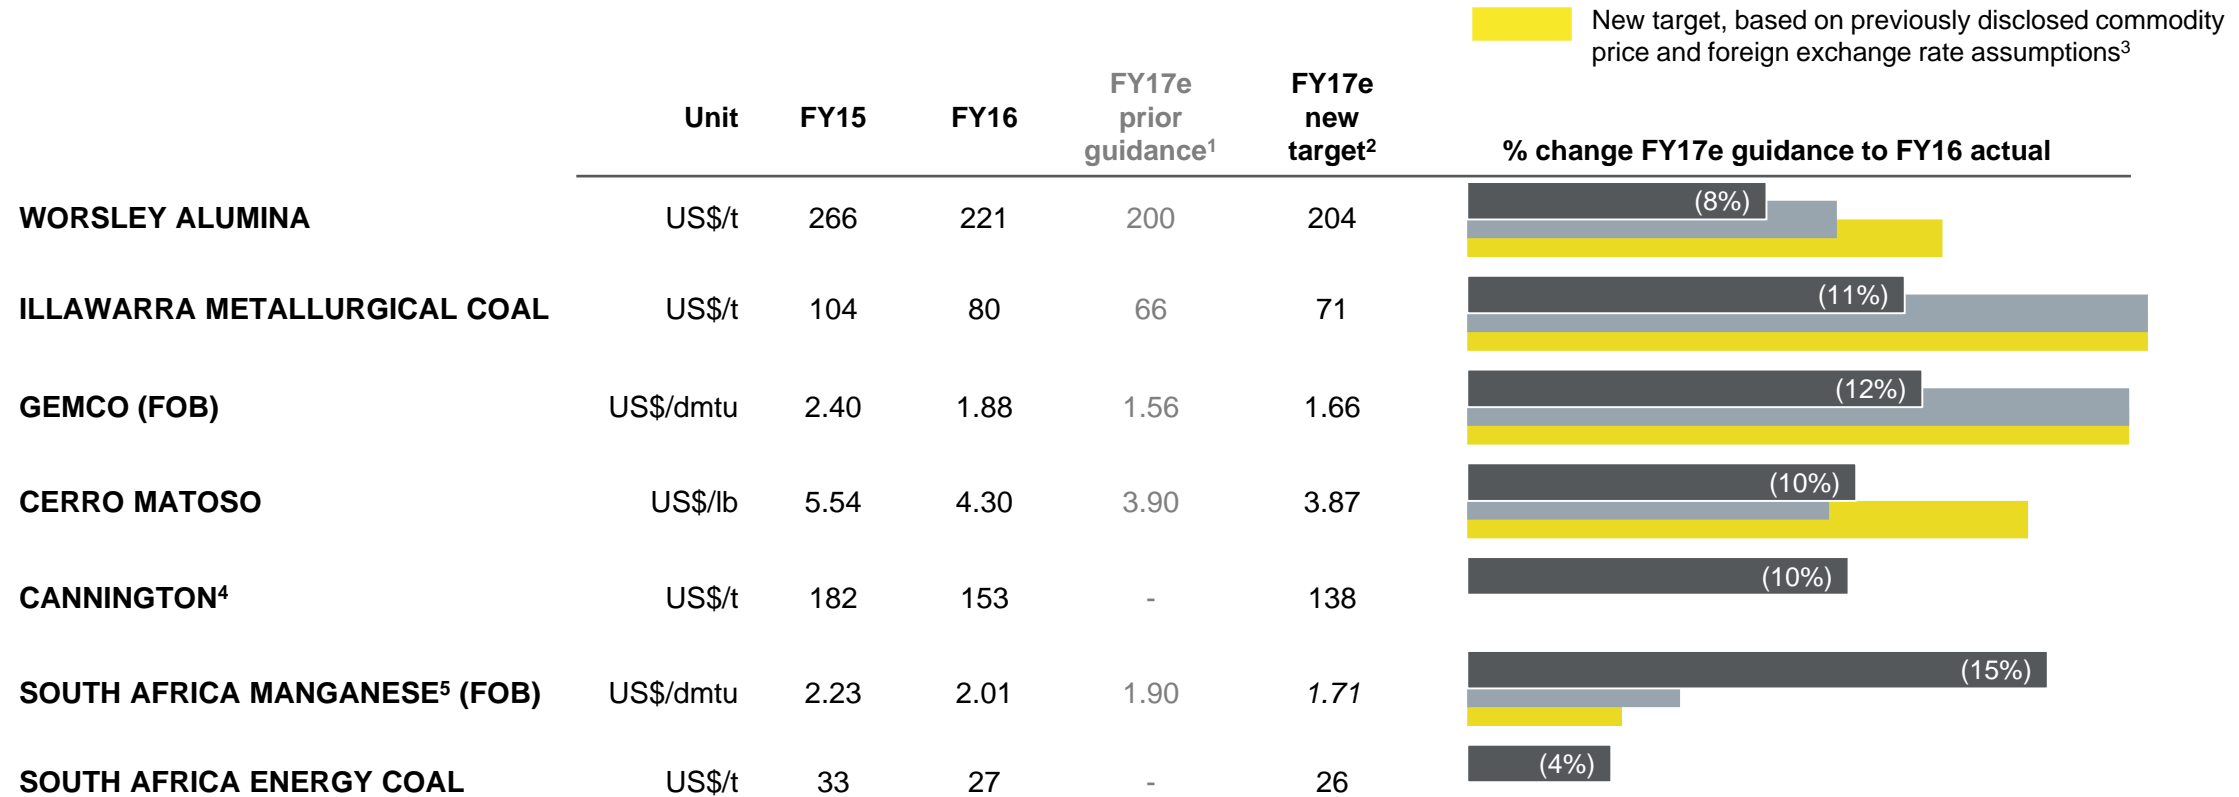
New target, based on previously disclosed commodity price and foreign exchange rate assumptions$^{3}$

| | Unit | FY15 | FY16 | FY17e prior guidance$^{1}$ | FY17e new target$^{2}$ | % change FY17e guidance to FY16 actual |
|---|---|---|---|---|---|---|
| WORSLEY ALUMINA | US$/t | 266 | 221 | 200 | 204 | (8%) |
| ILLAWARRA METALLURGICAL COAL | US$/t | 104 | 80 | 66 | 71 | (11%) |
| GEMCO (FOB) | US$/dmtu | 2.40 | 1.88 | 1.56 | 1.66 | (12%) |
| CERRO MATOSO | US$/lb | 5.54 | 4.30 | 3.90 | 3.87 | (10%) |
| CANNINGTON$^{4}$ | US$/t | 182 | 153 | - | 138 | (10%) |
| SOUTH AFRICA MANGANESE$^{5}$ (FOB) | US$/dmtu | 2.23 | 2.01 | 1.90 | 1.71 | (15%) |
| SOUTH AFRICA ENERGY COAL | US$/t | 33 | 27 | - | 26 | (4%) |